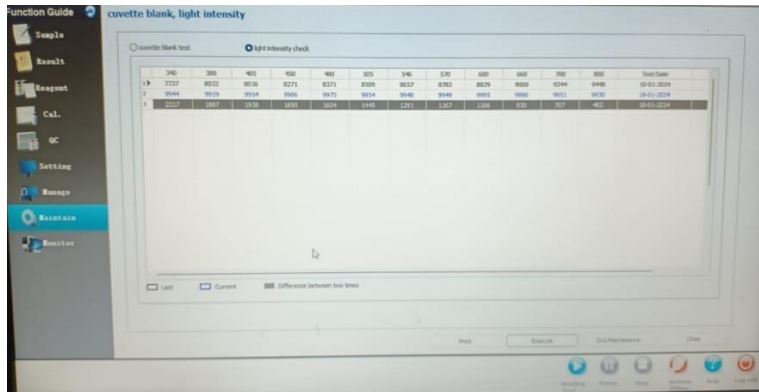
Function Guide

cuvette blank, light intensity

Sample

Result

Reagent

Cal.

QC

Setting

Manage

Maintain

Monitor

cuvette blank test

light intensity check

| | 340 | 380 | 405 | 450 | 480 | 505 | 546 | 570 | 600 | 660 | 700 | 800 | Test Date |
|---|---|---|---|---|---|---|---|---|---|---|---|---|---|
| 1 | 7727 | 8032 | 8016 | 8271 | 8371 | 8509 | 8657 | 8782 | 8829 | 9000 | 9244 | 9448 | 10-01-2024 |
| 2 | 9944 | 9919 | 9954 | 9966 | 9975 | 9954 | 9948 | 9949 | 9955 | 9930 | 9951 | 9930 | 18-01-2024 |
| 3 | 2217 | 1887 | 1938 | 1695 | 1604 | 1445 | 1291 | 1167 | 1126 | 930 | 707 | 482 | 18-01-2024 |

Last

Current

Difference between two times

Print

Execute

End Maintenance

Close

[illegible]

Pause

Stop

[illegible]

Help

Log off